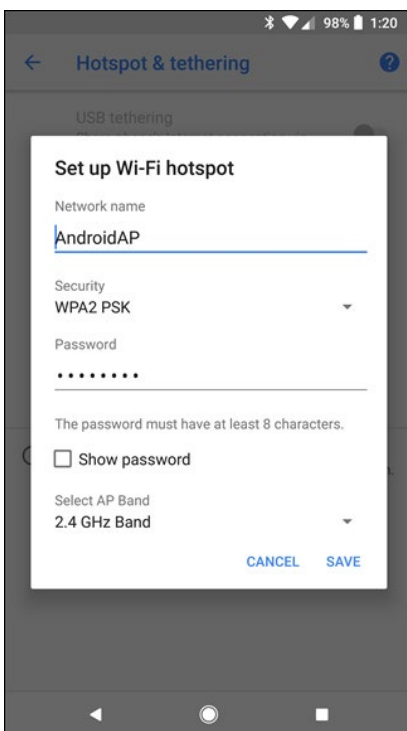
98% 1:20

Hotspot & tethering

USB tethering

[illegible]

Set up Wi-Fi hotspot

Network name

AndroidAP

Security

WPA2 PSK

Password

•••••••••

The password must have at least 8 characters.

Show password

Select AP Band

2.4 GHz Band

CANCEL SAVE